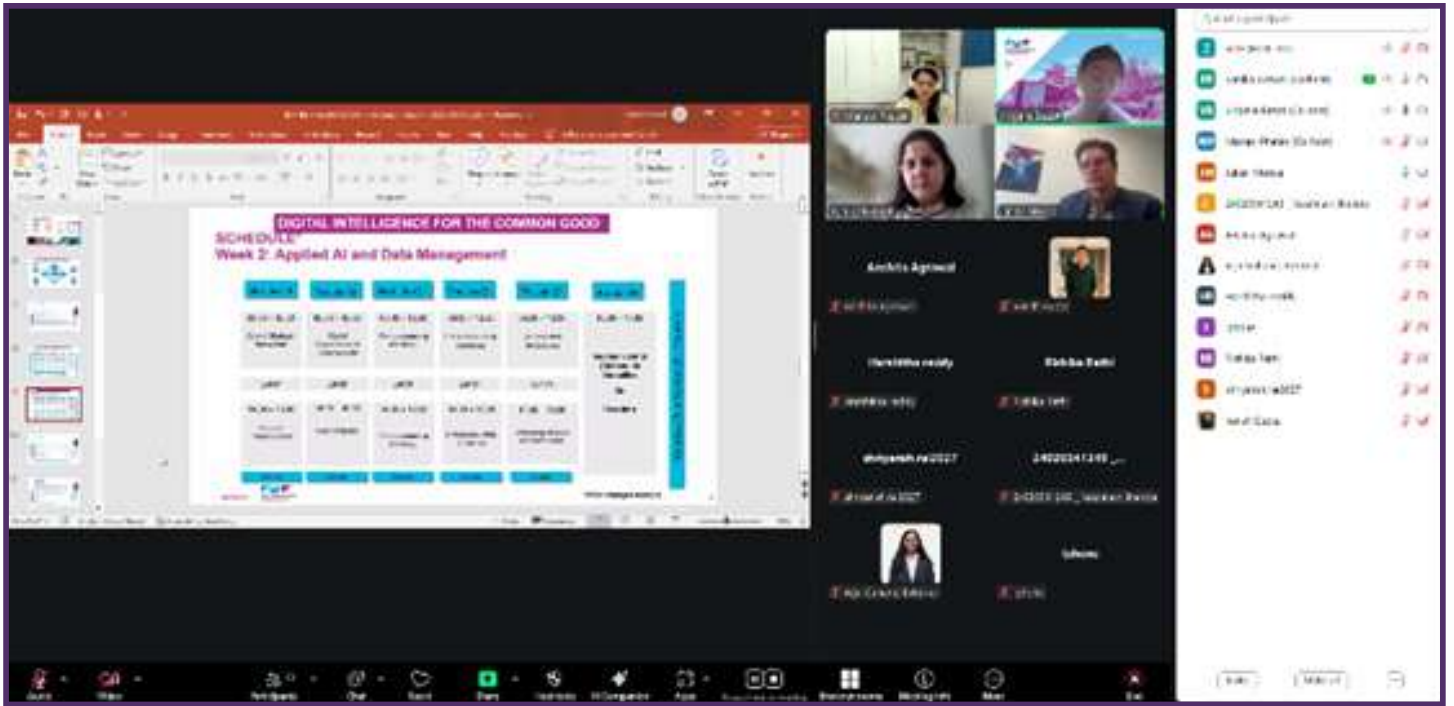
DIGITAL INTELLIGENCE FOR THE COMMON GOOD

SCHEDULE

Week 2: Applied AI and Data Management

Anshita Agrawal

Harshitha reddy

Rishika Rathi

shriyansh.ra2027

24020241245 _...

Ishana

Sasha Aggarwal

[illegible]

Audio

Video

Participants

Chat

React

Share

Host tools

AI Companion

Apps

Breakout rooms

Meeting info

More

End